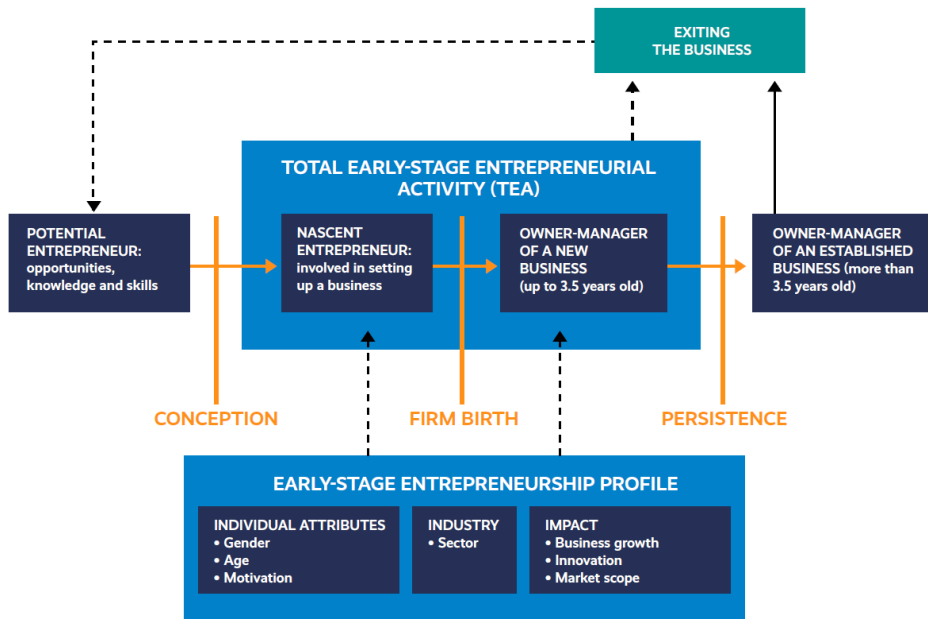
EXITING THE BUSINESS

TOTAL EARLY-STAGE ENTREPRENEURIAL ACTIVITY (TEA)

POTENTIAL ENTREPRENEUR: opportunities, knowledge and skills

NASCENT ENTREPRENEUR: involved in setting up a business

OWNER-MANAGER OF A NEW BUSINESS (up to 3.5 years old)

OWNER-MANAGER OF AN ESTABLISHED BUSINESS (more than 3.5 years old)

CONCEPTION

FIRM BIRTH

PERSISTENCE

EARLY-STAGE ENTREPRENEURSHIP PROFILE

INDIVIDUAL ATTRIBUTES
• Gender
• Age
• Motivation

INDUSTRY
• Sector

IMPACT
• Business growth
• Innovation
• Market scope